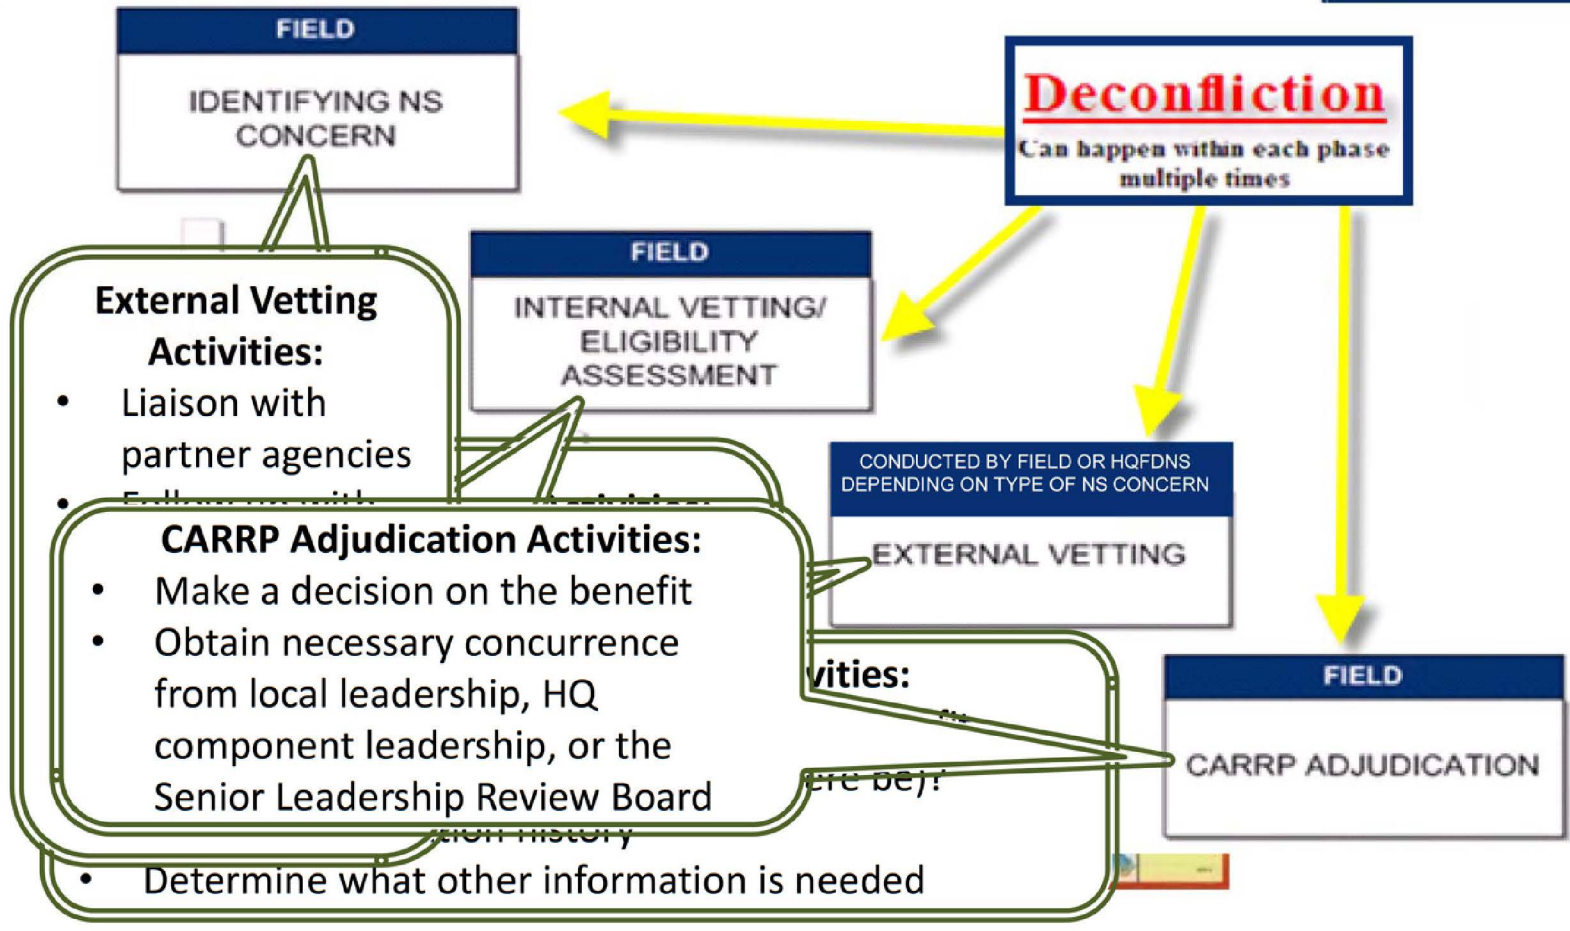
FIELD

IDENTIFYING NS CONCERN

Deconfliction

Can happen within each phase multiple times

FIELD

INTERNAL VETTING/ ELIGIBILITY ASSESSMENT

CONDUCTED BY FIELD OR HQFDNS DEPENDING ON TYPE OF NS CONCERN

EXTERNAL VETTING

FIELD

CARRP ADJUDICATION

External Vetting Activities:
• Liaison with partner agencies
• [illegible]

CARRP Adjudication Activities:
• Make a decision on the benefit
• Obtain necessary concurrence from local leadership, HQ component leadership, or the Senior Leadership Review Board

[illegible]vities:
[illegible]ere be)?
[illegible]tion history
• Determine what other information is needed